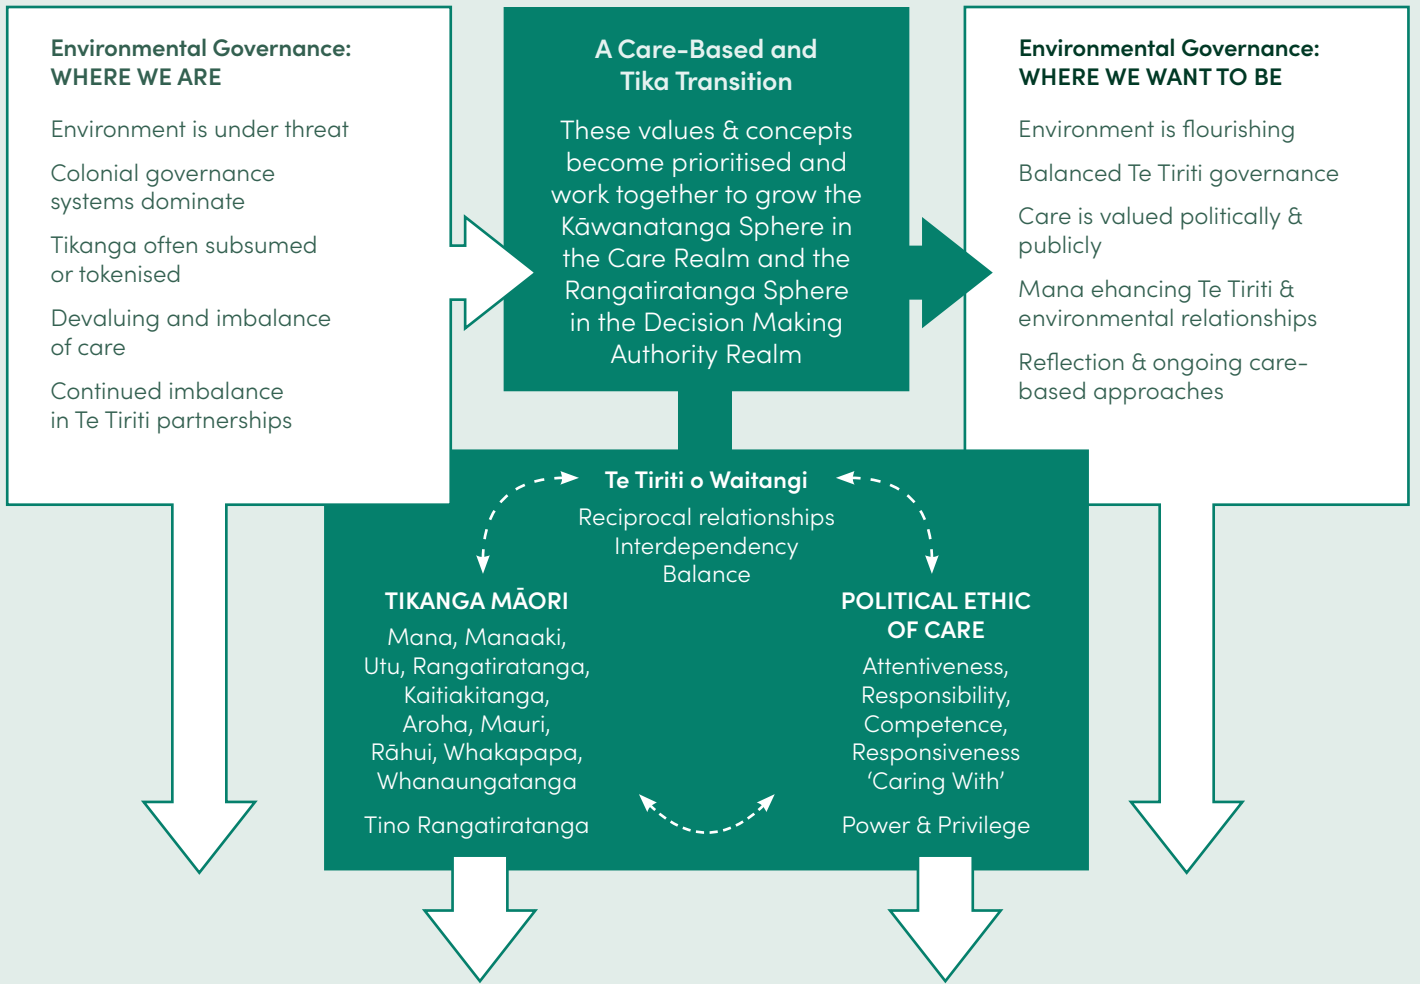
Environmental Governance:
WHERE WE ARE

Environment is under threat

Colonial governance systems dominate

Tikanga often subsumed or tokenised

Devaluing and imbalance of care

Continued imbalance in Te Tiriti partnerships

A Care-Based and Tika Transition

These values & concepts become prioritised and work together to grow the Kāwanatanga Sphere in the Care Realm and the Rangatiratanga Sphere in the Decision Making Authority Realm

Environmental Governance:
WHERE WE WANT TO BE

Environment is flourishing

Balanced Te Tiriti governance

Care is valued politically & publicly

Mana ehancing Te Tiriti & environmental relationships

Reflection & ongoing care-based approaches

Te Tiriti o Waitangi

Reciprocal relationships
Interdependency
Balance

TIKANGA MĀORI

Mana, Manaaki, Utu, Rangatiratanga, Kaitiakitanga, Aroha, Mauri, Rāhui, Whakapapa, Whanaungatanga

Tino Rangatiratanga

POLITICAL ETHIC OF CARE

Attentiveness, Responsibility, Competence, Responsiveness
'Caring With'

Power & Privilege